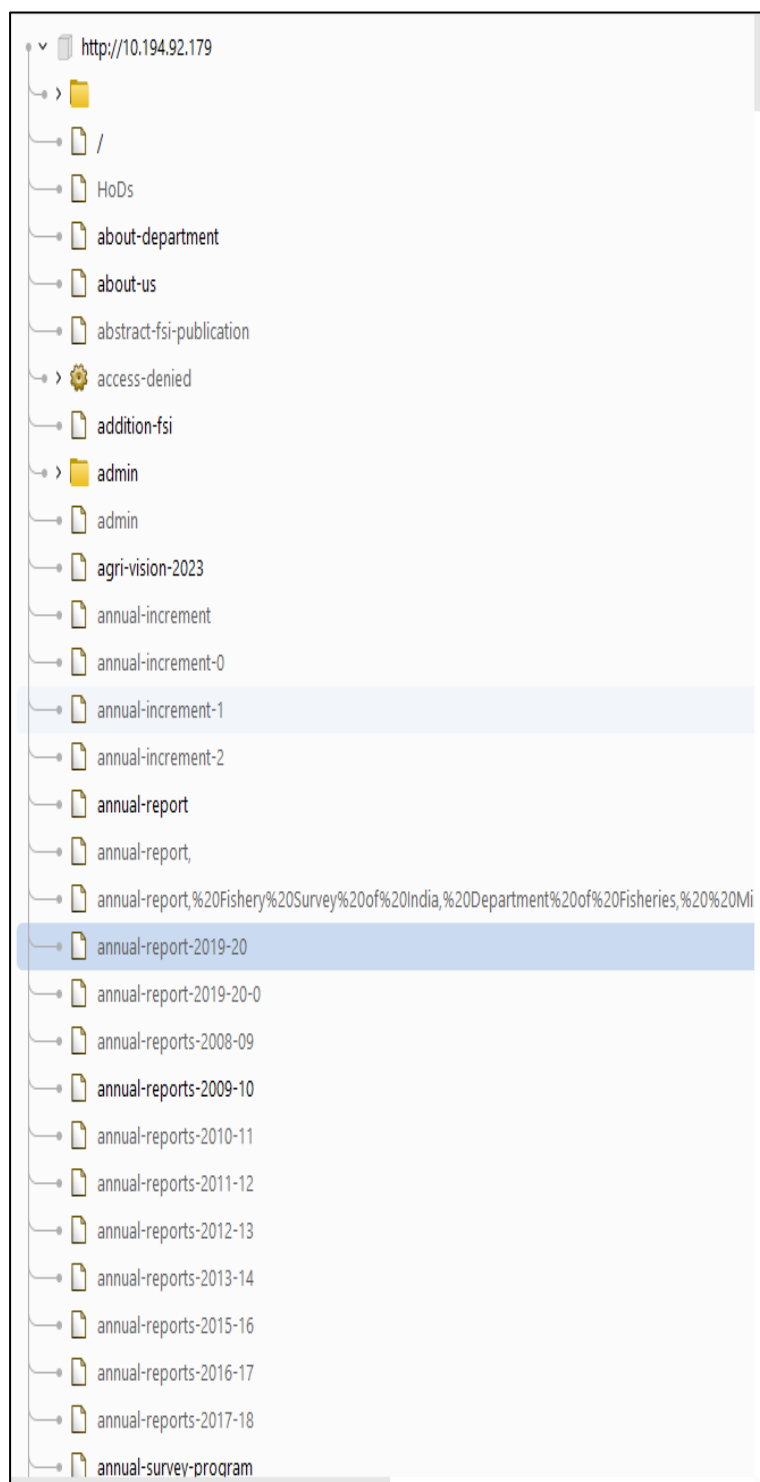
http://10.194.92.179

/

HoDs

about-department

about-us

abstract-fsi-publication

access-denied

addition-fsi

admin

admin

agri-vision-2023

annual-increment

annual-increment-0

annual-increment-1

annual-increment-2

annual-report

annual-report,

annual-report,%20Fishery%20Survey%20of%20India,%20Department%20of%20Fisheries,%20%20Mi

annual-report-2019-20

annual-report-2019-20-0

annual-reports-2008-09

annual-reports-2009-10

annual-reports-2010-11

annual-reports-2011-12

annual-reports-2012-13

annual-reports-2013-14

annual-reports-2015-16

annual-reports-2016-17

annual-reports-2017-18

annual-survey-program